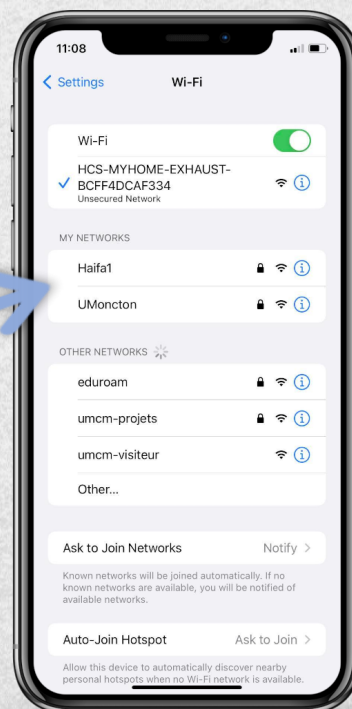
11:08

Settings Wi-Fi

Wi-Fi

HCS-MYHOME-EXHAUST-BCFF4DCAF334
Unsecured Network

MY NETWORKS

Haifa1

UMoncton

OTHER NETWORKS

eduroam

umcm-projets

umcm-visiteur

Other...

Ask to Join Networks Notify

Known networks will be joined automatically. If no known networks are available, you will be notified of available networks.

Auto-Join Hotspot Ask to Join

Allow this device to automatically discover nearby personal hotspots when no Wi-Fi network is available.